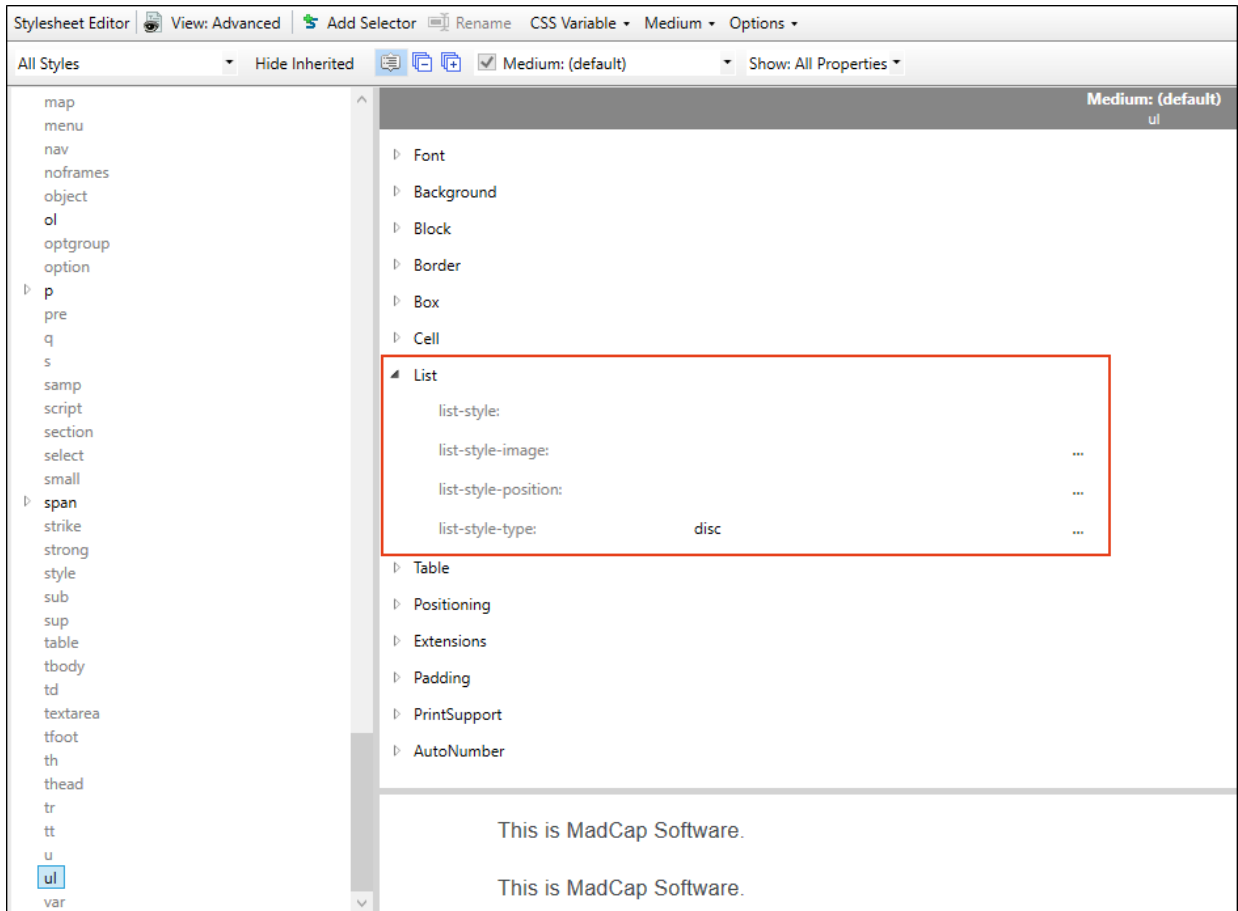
Stylesheet Editor | View: Advanced | Add Selector | Rename | CSS Variable ▾ | Medium ▾ | Options ▾

All Styles ▾ | Hide Inherited | Medium: (default) ▾ | Show: All Properties ▾

map
menu
nav
noframes
object
ol
optgroup
option
p
pre
q
s
samp
script
section
select
small
span
strike
strong
style
sub
sup
table
tbody
td
textarea
tfoot
th
thead
tr
tt
u
ul
var

Medium: (default)
ul

Font
Background
Block
Border
Box
Cell
List
list-style:
list-style-image: ...
list-style-position: ...
list-style-type: disc ...
Table
Positioning
Extensions
Padding
PrintSupport
AutoNumber

This is MadCap Software.

This is MadCap Software.